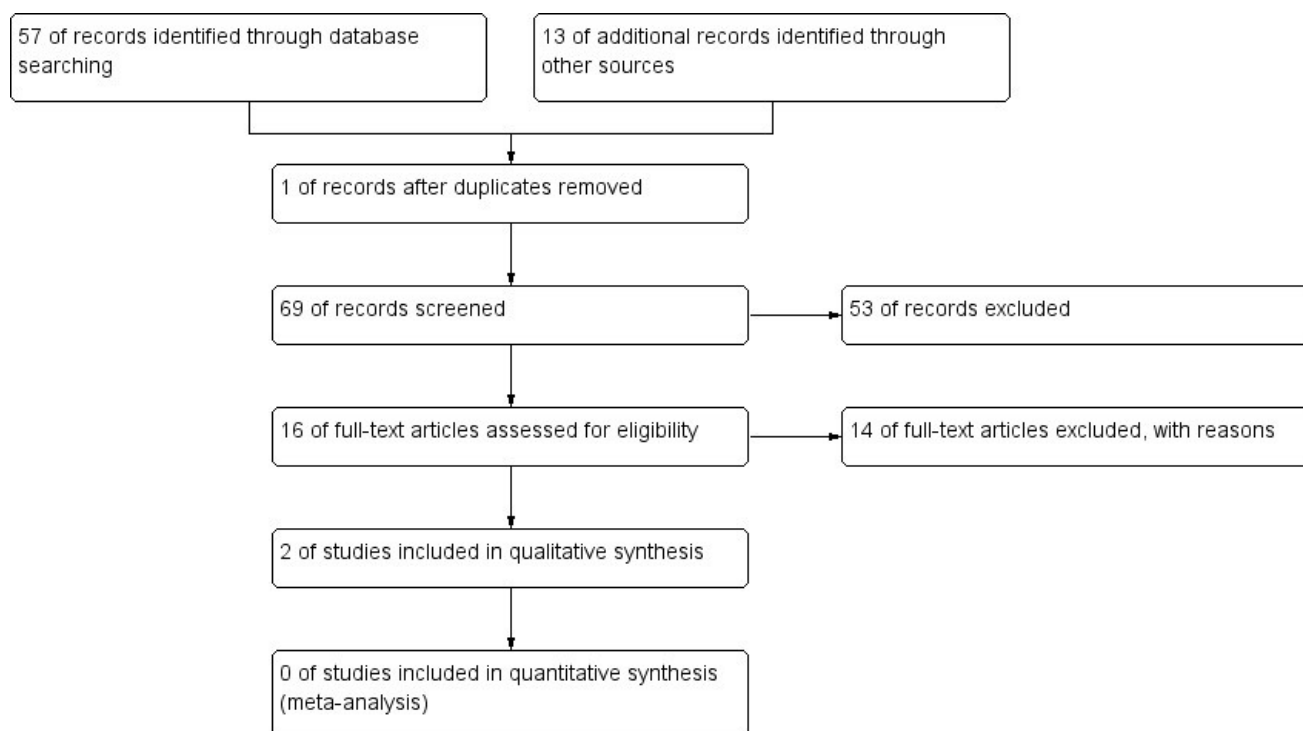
57 of records identified through database searching

13 of additional records identified through other sources

1 of records after duplicates removed

69 of records screened

53 of records excluded

16 of full-text articles assessed for eligibility

14 of full-text articles excluded, with reasons

2 of studies included in qualitative synthesis

0 of studies included in quantitative synthesis (meta-analysis)